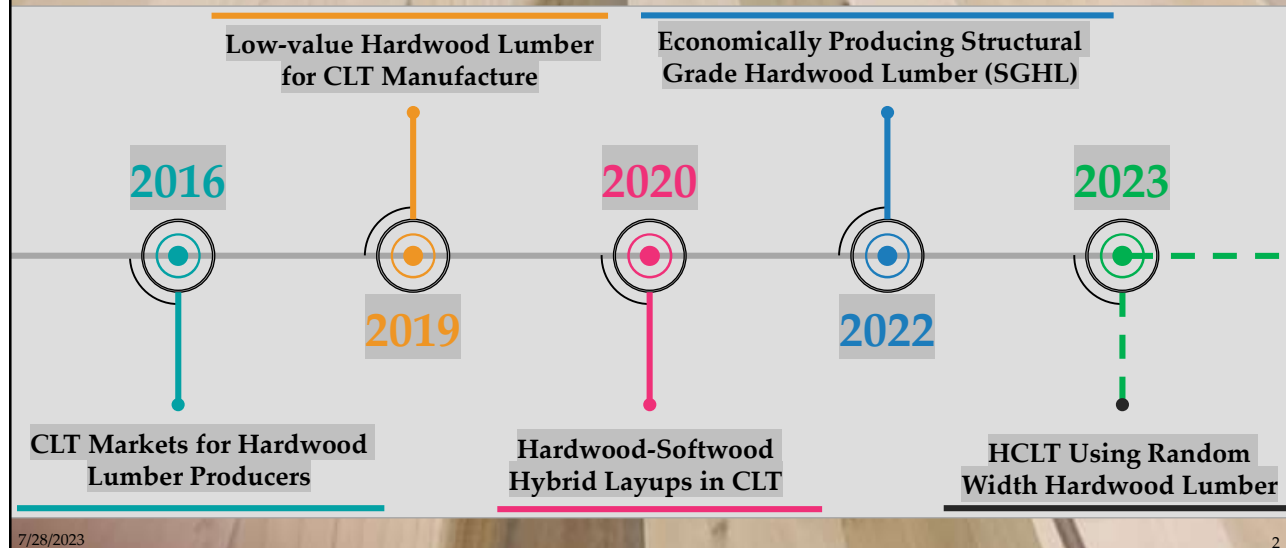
Low-value Hardwood Lumber for CLT Manufacture

Economically Producing Structural Grade Hardwood Lumber (SGHL)

2016

2020

2023

2019

2022

CLT Markets for Hardwood Lumber Producers

Hardwood-Softwood Hybrid Layups in CLT

HCLT Using Random Width Hardwood Lumber

7/28/2023

2